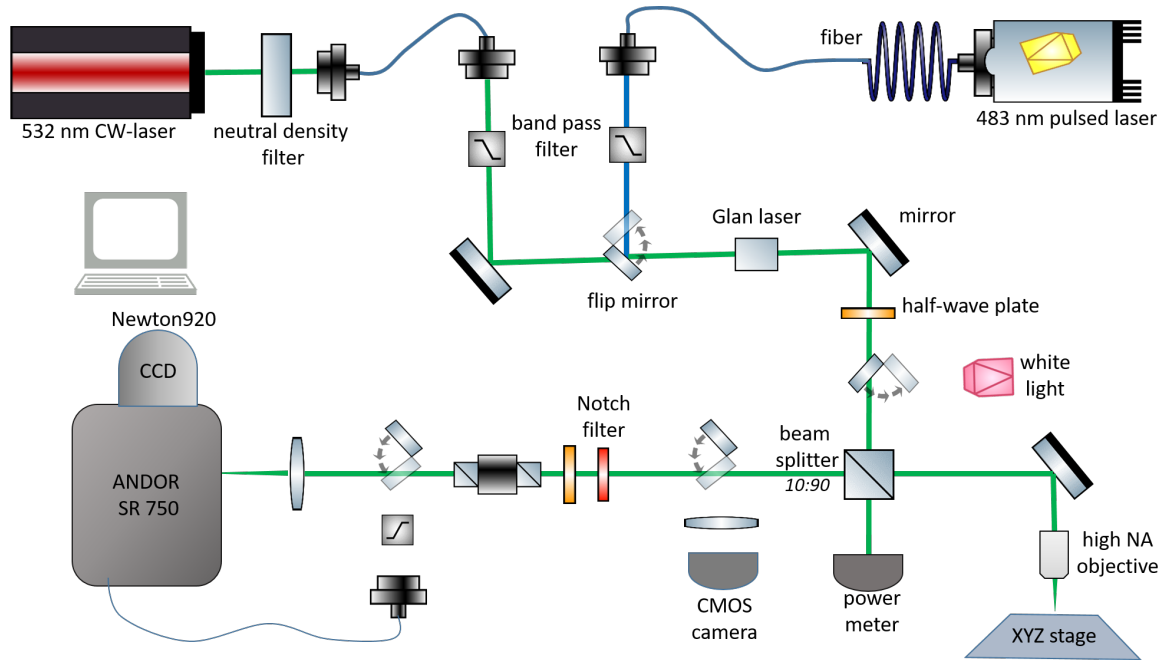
532 nm CW-laser

neutral density filter

band pass filter

fiber

483 nm pulsed laser

Glan laser

mirror

flip mirror

half-wave plate

white light

Newton920

CCD

ANDOR SR 750

Notch filter

beam splitter 10:90

CMOS camera

power meter

high NA objective

XYZ stage